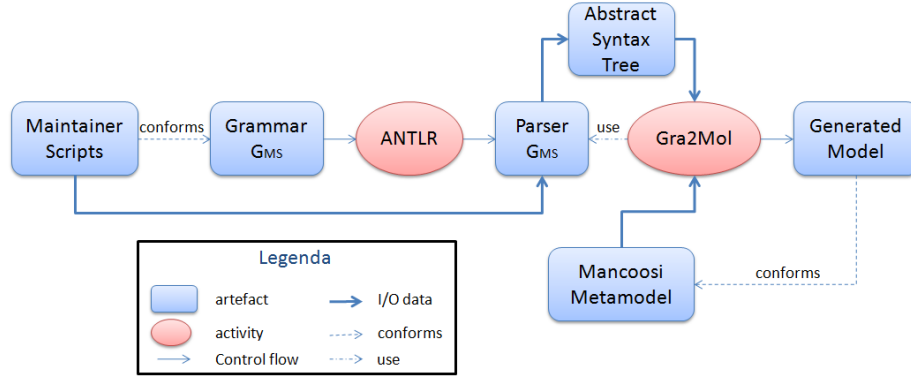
Abstract Syntax Tree

Maintainer Scripts

conforms

Grammar $G_{MS}$

ANTLR

Parser $G_{MS}$

use

Gra2Mol

Generated Model

Legenda

artefact

activity

Control flow

I/O data

conforms

use

Mancoosi Metamodel

conforms